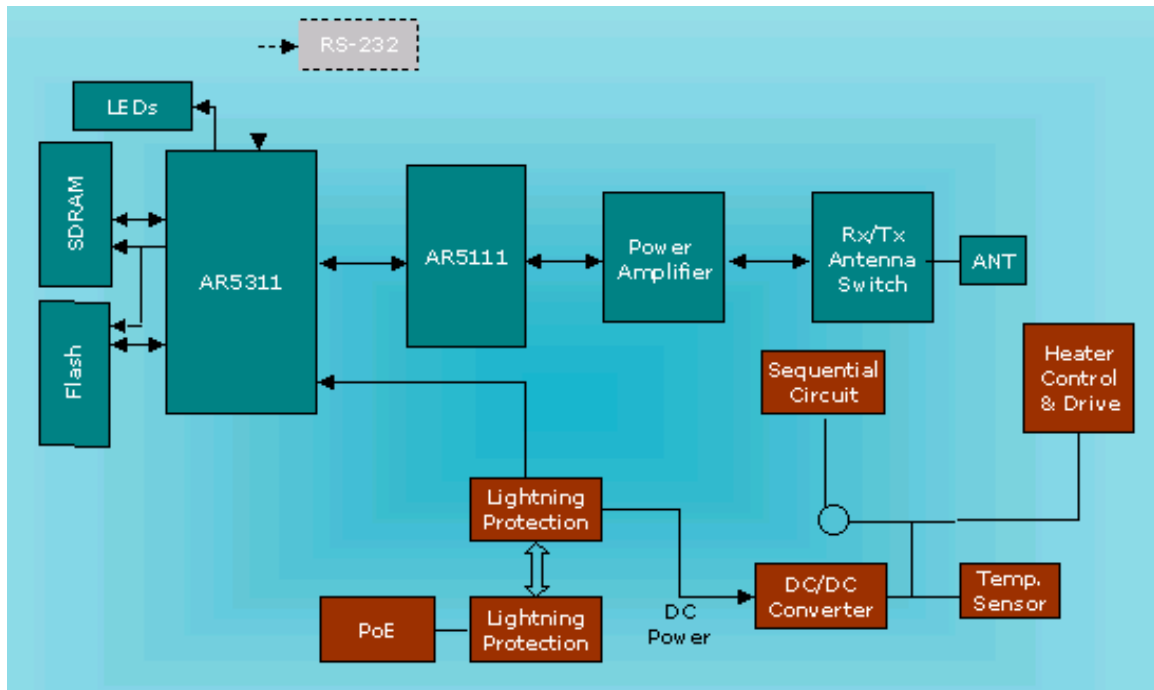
RS-232

LEDs

SDRAM

Flash

AR5311

AR5111

Power Amplifier

Rx/Tx Antenna Switch

ANT

Sequential Circuit

Heater Control & Drive

Lightning Protection

Lightning Protection

PoE

DC Power

DC/DC Converter

Temp. Sensor